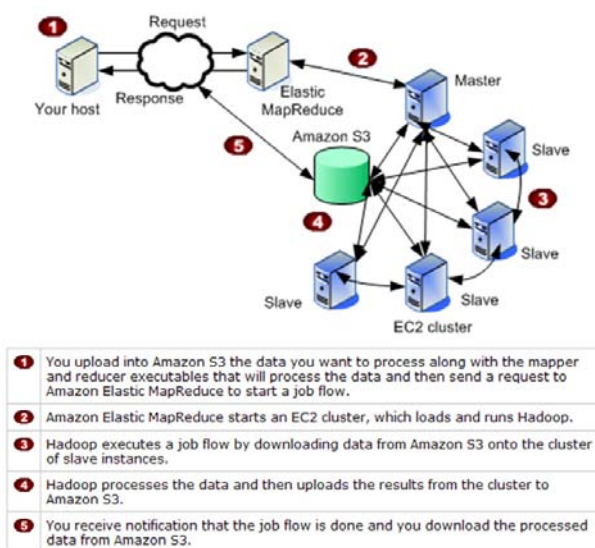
1
Request
Your host
Response
Elastic MapReduce
2
Master
5
Amazon S3
Slave
3
4
Slave
Slave
Slave
EC2 cluster

| | |
|---|---|
| 1 | You upload into Amazon S3 the data you want to process along with the mapper and reducer executables that will process the data and then send a request to Amazon Elastic MapReduce to start a job flow. |
| 2 | Amazon Elastic MapReduce starts an EC2 cluster, which loads and runs Hadoop. |
| 3 | Hadoop executes a job flow by downloading data from Amazon S3 onto the cluster of slave instances. |
| 4 | Hadoop processes the data and then uploads the results from the cluster to Amazon S3. |
| 5 | You receive notification that the job flow is done and you download the processed data from Amazon S3. |